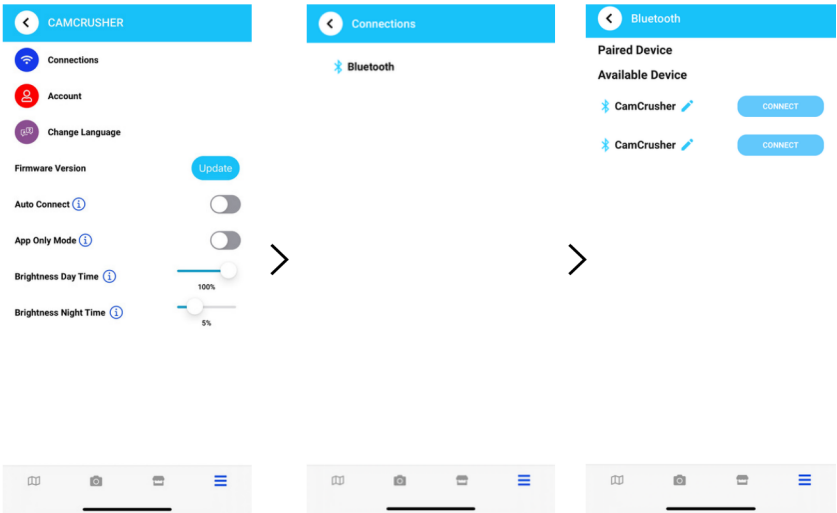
CAMCRUSHER

Connections

Account

Change Language

Firmware Version
Update

Auto Connect

App Only Mode

Brightness Day Time
100%

Brightness Night Time
5%

Connections

Bluetooth

Bluetooth

Paired Device

Available Device

CamCrusher
CONNECT

CamCrusher
CONNECT